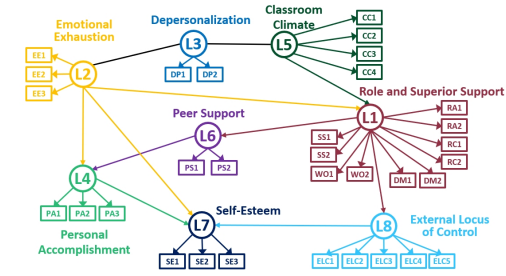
Emotional Exhaustion
EE1
EE2
EE3
L2
Depersonalization
L3
DP1
DP2
Classroom Climate
L5
CC1
CC2
CC3
CC4
Role and Superior Support
L1
RA1
RA2
RC1
RC2
SS1
SS2
WO1
WO2
DM1
DM2
Peer Support
L6
PS1
PS2
L4
PA1
PA2
PA3
Personal Accomplishment
Self-Esteem
L7
SE1
SE2
SE3
L8
External Locus of Control
ELC1
ELC2
ELC3
ELC4
ELC5